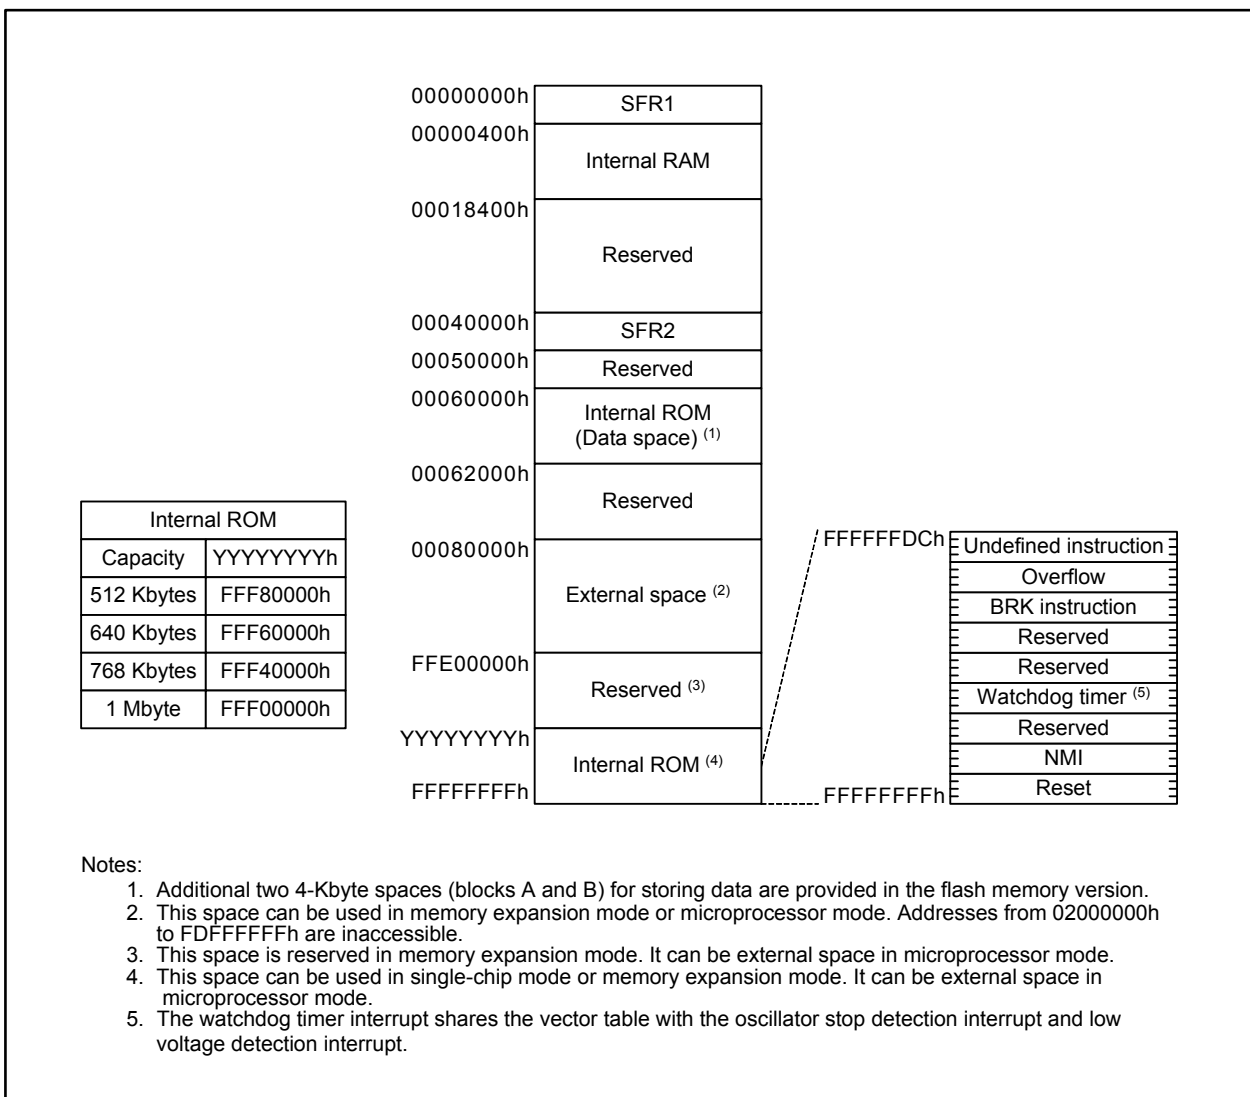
| Internal ROM | |
|---|---|
| Capacity | YYYYYYYYh |
| 512 Kbytes | FFF80000h |
| 640 Kbytes | FFF60000h |
| 768 Kbytes | FFF40000h |
| 1 Mbyte | FFF00000h |

00000000h SFR1
00000400h Internal RAM
00018400h Reserved
00040000h SFR2
00050000h Reserved
00060000h Internal ROM (Data space) $^{(1)}$
00062000h Reserved
00080000h External space $^{(2)}$
FFE00000h Reserved $^{(3)}$
YYYYYYYYh Internal ROM $^{(4)}$
FFFFFFFFh

FFFFFFDCh
Undefined instruction
Overflow
BRK instruction
Reserved
Reserved
Watchdog timer $^{(5)}$
Reserved
NMI
Reset
FFFFFFFFh

Notes:
1. Additional two 4-Kbyte spaces (blocks A and B) for storing data are provided in the flash memory version.
2. This space can be used in memory expansion mode or microprocessor mode. Addresses from 02000000h to FDFFFFFFh are inaccessible.
3. This space is reserved in memory expansion mode. It can be external space in microprocessor mode.
4. This space can be used in single-chip mode or memory expansion mode. It can be external space in microprocessor mode.
5. The watchdog timer interrupt shares the vector table with the oscillator stop detection interrupt and low voltage detection interrupt.